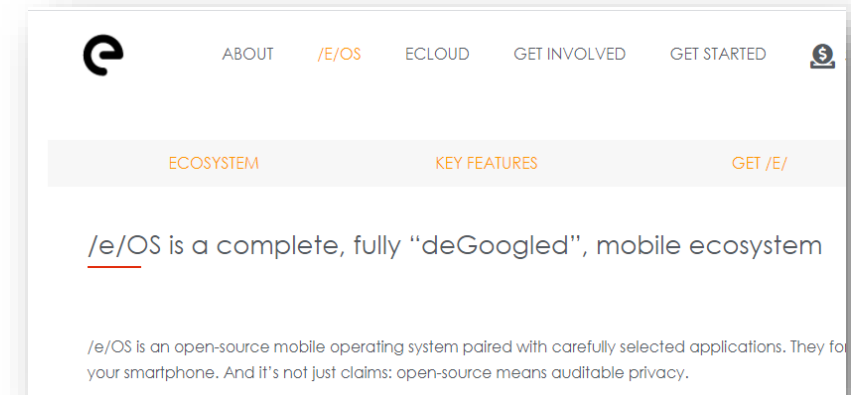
e

ABOUT /E/OS ECLOUD GET INVOLVED GET STARTED

ECOSYSTEM KEY FEATURES GET /E/

/e/OS is a complete, fully “deGoogled”, mobile ecosystem

/e/OS is an open-source mobile operating system paired with carefully selected applications. They fo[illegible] your smartphone. And it’s not just claims: open-source means auditable privacy.